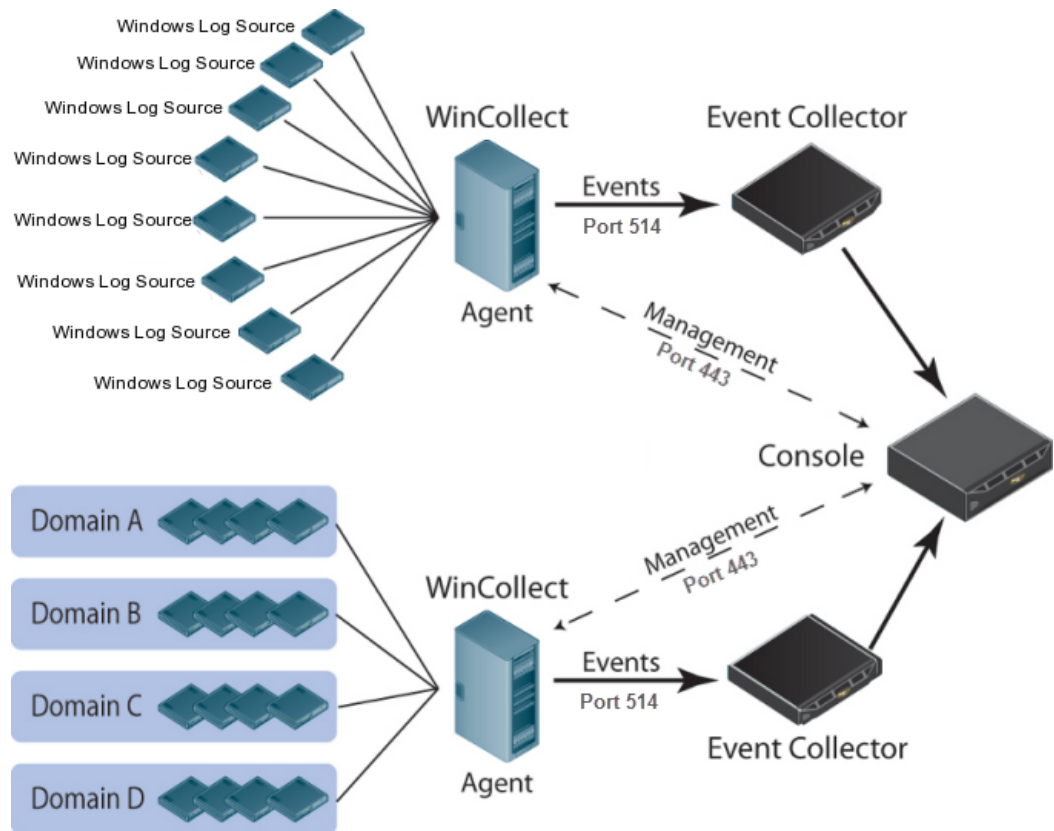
Windows Log Source
Windows Log Source
Windows Log Source
Windows Log Source
Windows Log Source
Windows Log Source
Windows Log Source
Windows Log Source

WinCollect
Agent

Events
Port 514

Event Collector

Management
Port 443

Console

Domain A
Domain B
Domain C
Domain D

Management
Port 443

WinCollect
Agent

Events
Port 514

Event Collector